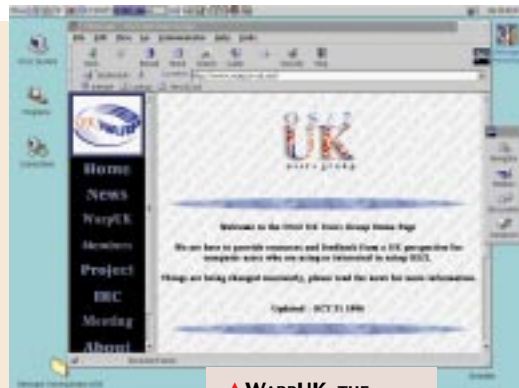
OS/2 UK users group

Home
News
WarpUK
Members
Project
IRC
Meeting
About

Welcome to the OS/2 UK Users Group Home Page

We are here to provide resources and feedback from a UK perspective for computer users who are using or interested in using OS/2.

Things are being changed constantly, please read the news for more information.

Updated : OCT 31 1996

WARPUK, THE